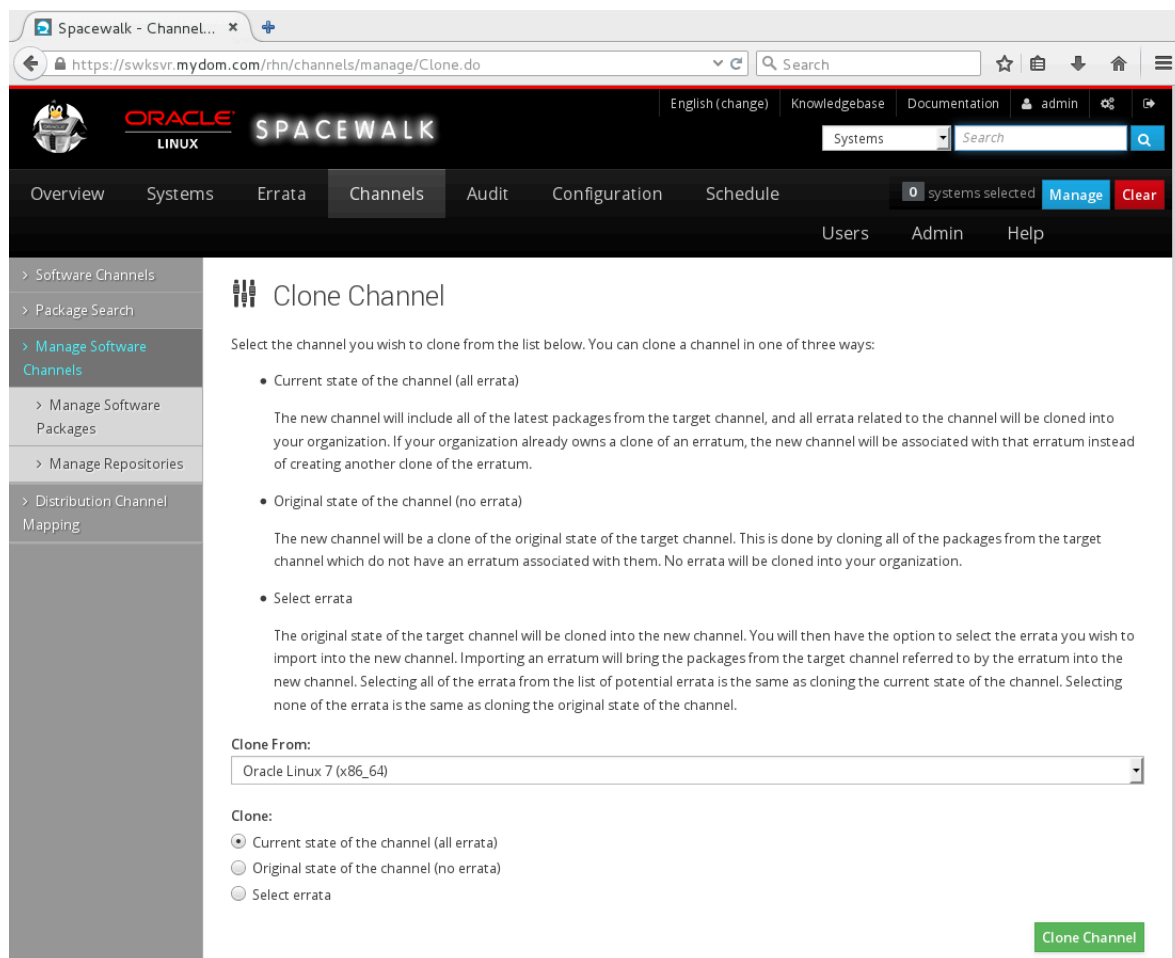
Spacewalk - Channel... ×

https://swksvr.mydom.com/rhn/channels/manage/Clone.do

Search

ORACLE LINUX SPACEWALK

English (change) Knowledgebase Documentation admin

Systems Search

Overview Systems Errata Channels Audit Configuration Schedule

0 systems selected Manage Clear

Users Admin Help

› Software Channels
› Package Search
› Manage Software Channels
› Manage Software Packages
› Manage Repositories
› Distribution Channel Mapping

Clone Channel

Select the channel you wish to clone from the list below. You can clone a channel in one of three ways:

• Current state of the channel (all errata)

The new channel will include all of the latest packages from the target channel, and all errata related to the channel will be cloned into your organization. If your organization already owns a clone of an erratum, the new channel will be associated with that erratum instead of creating another clone of the erratum.

• Original state of the channel (no errata)

The new channel will be a clone of the original state of the target channel. This is done by cloning all of the packages from the target channel which do not have an erratum associated with them. No errata will be cloned into your organization.

• Select errata

The original state of the target channel will be cloned into the new channel. You will then have the option to select the errata you wish to import into the new channel. Importing an erratum will bring the packages from the target channel referred to by the erratum into the new channel. Selecting all of the errata from the list of potential errata is the same as cloning the current state of the channel. Selecting none of the errata is the same as cloning the original state of the channel.

Clone From:

Oracle Linux 7 (x86_64)

Clone:

Current state of the channel (all errata)
Original state of the channel (no errata)
Select errata

Clone Channel